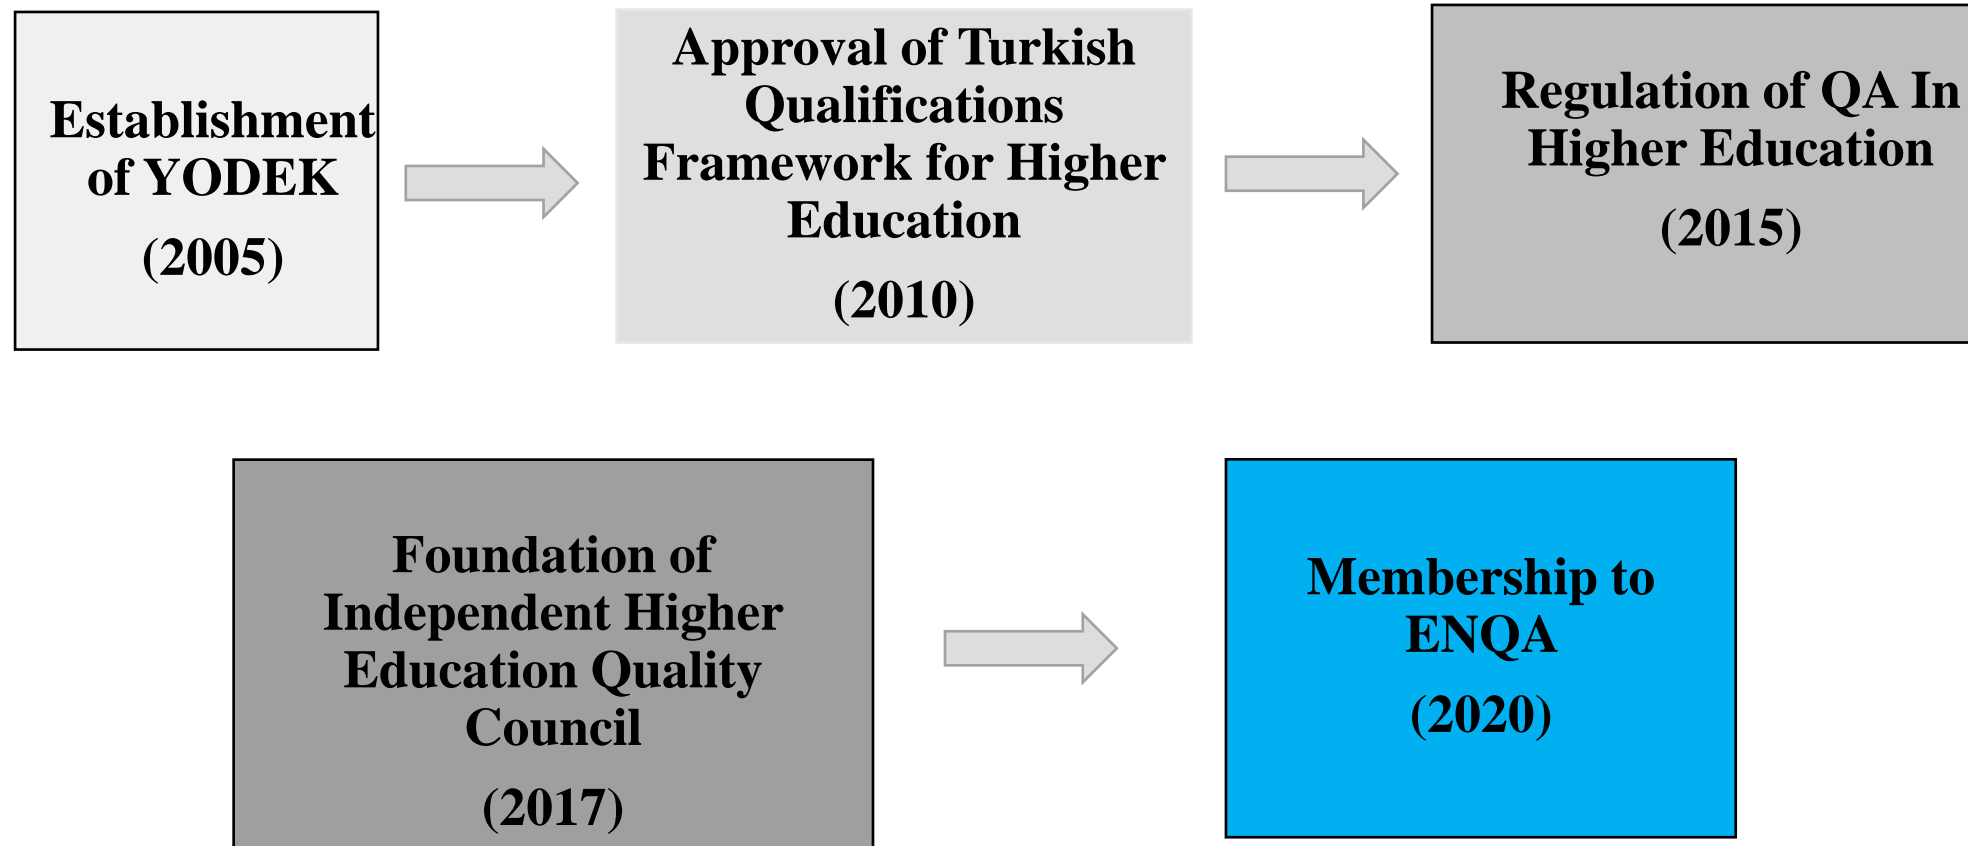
Establishment of YODEK

(2005)

Approval of Turkish Qualifications Framework for Higher Education

(2010)

Regulation of QA In Higher Education

(2015)

Foundation of Independent Higher Education Quality Council

(2017)

Membership to ENQA

(2020)